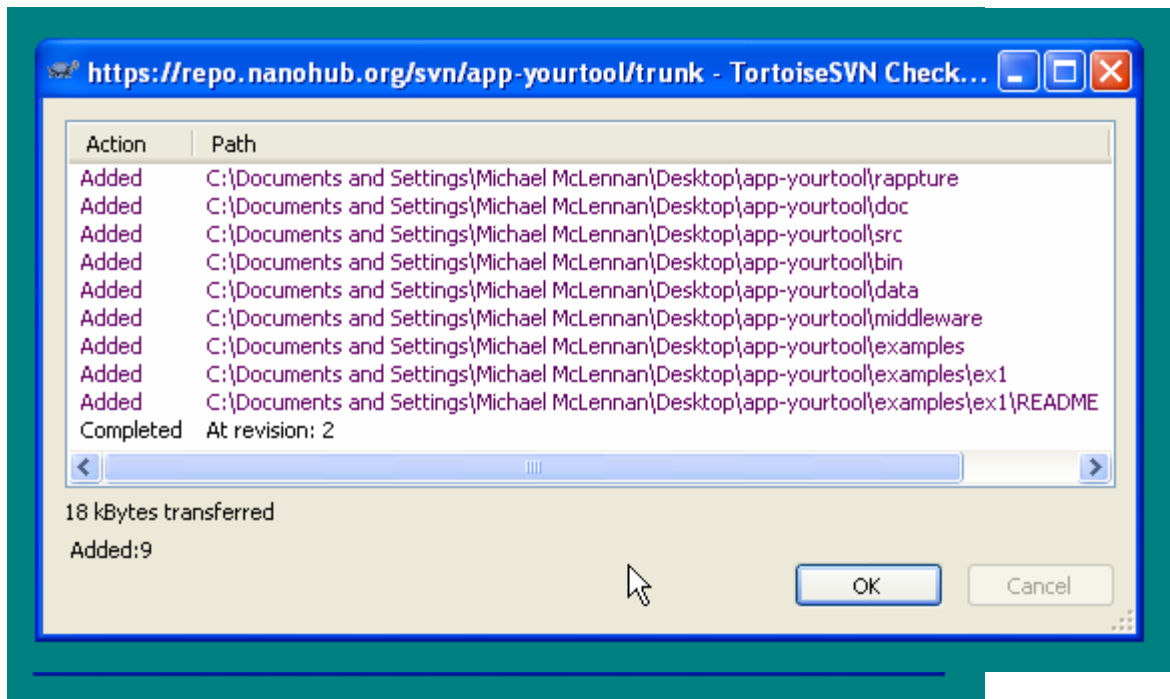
https://repo.nanohub.org/svn/app-yourtool/trunk - TortoiseSVN Check...

| Action | Path |
|---|---|
| Added | C:\Documents and Settings\Michael McLennan\Desktop\app-yourtool\rappture |
| Added | C:\Documents and Settings\Michael McLennan\Desktop\app-yourtool\doc |
| Added | C:\Documents and Settings\Michael McLennan\Desktop\app-yourtool\src |
| Added | C:\Documents and Settings\Michael McLennan\Desktop\app-yourtool\bin |
| Added | C:\Documents and Settings\Michael McLennan\Desktop\app-yourtool\data |
| Added | C:\Documents and Settings\Michael McLennan\Desktop\app-yourtool\middleware |
| Added | C:\Documents and Settings\Michael McLennan\Desktop\app-yourtool\examples |
| Added | C:\Documents and Settings\Michael McLennan\Desktop\app-yourtool\examples\ex1 |
| Added | C:\Documents and Settings\Michael McLennan\Desktop\app-yourtool\examples\ex1\README |
| Completed | At revision: 2 |

18 kBytes transferred

Added:9

OK

Cancel